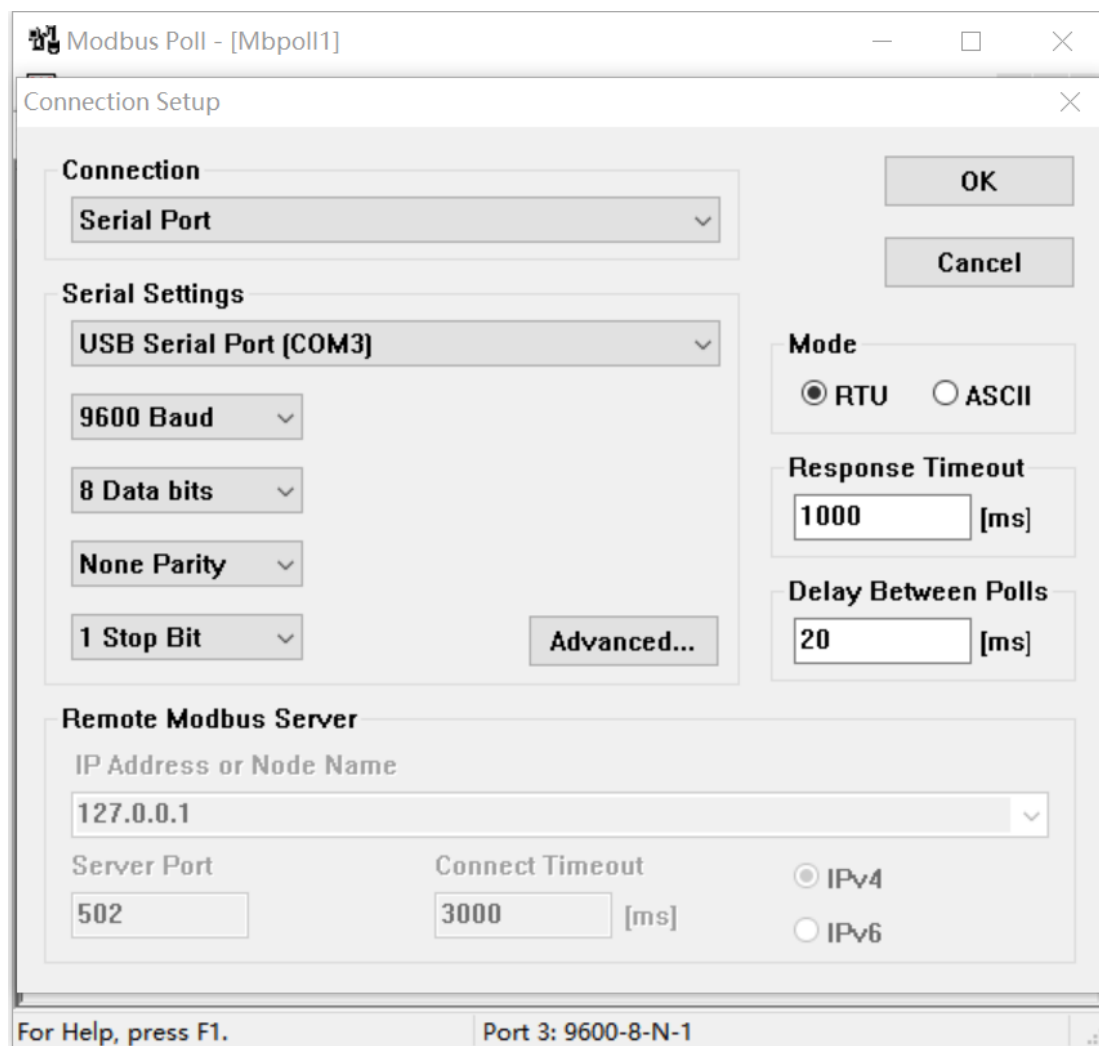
Modbus Poll - [Mbpoll1]

Connection Setup

Connection
Serial Port

OK

Cancel

Serial Settings
USB Serial Port (COM3)

9600 Baud

8 Data bits

None Parity

1 Stop Bit

Advanced...

Mode
RTU ASCII

Response Timeout
1000 [ms]

Delay Between Polls
20 [ms]

Remote Modbus Server
IP Address or Node Name
127.0.0.1

Server Port
502

Connect Timeout
3000 [ms]

IPv4
IPv6

For Help, press F1.
Port 3: 9600-8-N-1